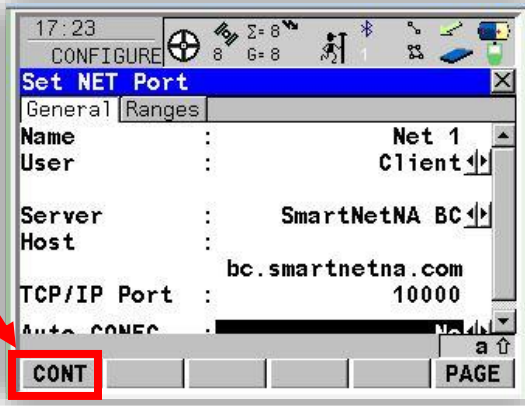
17:23
CONFIGURE
8 Σ=8 G=8
1

Set NET Port
General Ranges

| Name | : | Net 1 |
|---|---|---|
| User | : | Client |
| Server | : | SmartNetNA BC |
| Host | : | |
| | | bc.smartnetna.com |
| TCP/IP Port | : | 10000 |
| Auto CONFG | : | No |

a
CONT PAGE